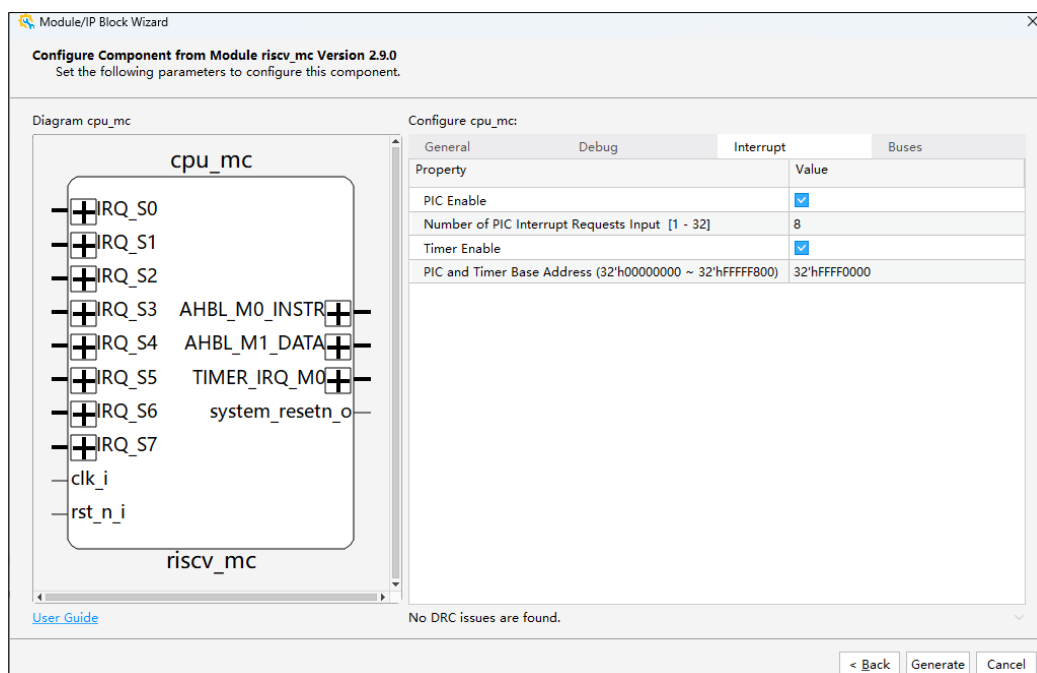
Module/IP Block Wizard

Configure Component from Module riscv_mc Version 2.9.0
Set the following parameters to configure this component.

Diagram cpu_mc

cpu_mc

IRQ_S0
IRQ_S1
IRQ_S2
IRQ_S3
IRQ_S4
IRQ_S5
IRQ_S6
IRQ_S7
clk_i
rst_n_i

AHBL_M0_INSTR
AHBL_M1_DATA
TIMER_IRQ_M0
system_resetn_o

riscv_mc

User Guide

Configure cpu_mc:

General | Debug | Interrupt | Buses

| Property | Value |
|---|---|
| PIC Enable | ☑ |
| Number of PIC Interrupt Requests Input [1 - 32] | 8 |
| Timer Enable | ☑ |
| PIC and Timer Base Address (32'h00000000 ~ 32'hFFFFF800) | 32'hFFFF0000 |

No DRC issues are found.

< Back | Generate | Cancel